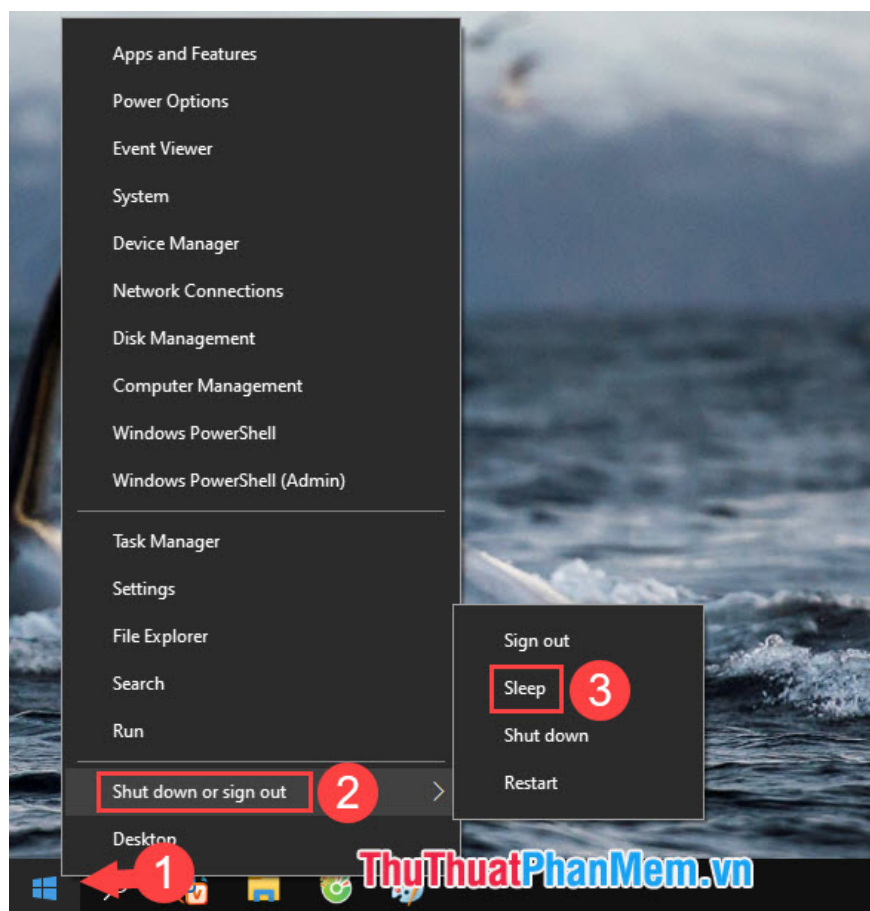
Apps and Features
Power Options
Event Viewer
System
Device Manager
Network Connections
Disk Management
Computer Management
Windows PowerShell
Windows PowerShell (Admin)

Task Manager
Settings
File Explorer
Search
Run

Shut down or sign out
2
Desktop

Sign out
Sleep
3
Shut down
Restart

1
ThuThuatPhanMem.vn